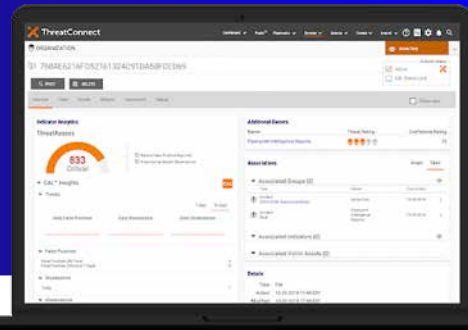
ThreatConnect

ORGANIZATION

7B4E6216FD52161324D9TDA5BFDED69

Indicator Analytics

ThreatAssess

833

Critical

CAL Insights

Additional Owners

Associations

Associated Groups

Associated Indicators

Associated Victim Assets

Details